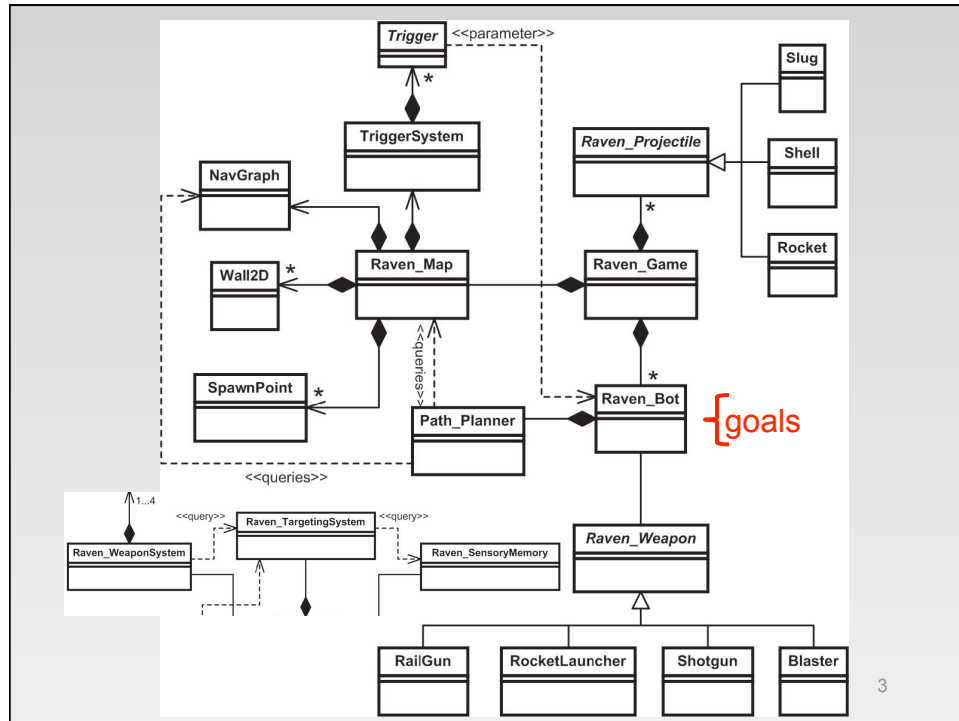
Trigger
<<parameter>>
*
TriggerSystem
Slug
Raven_Projectile
Shell
NavGraph
*
Rocket
Wall2D
*
Raven_Map
Raven_Game
<<queries>>
SpawnPoint
*
*
Raven_Bot
{goals
Path_Planner
<<queries>>
1...4
<<query>>
Raven_TargetingSystem
<<query>>
Raven_WeaponSystem
Raven_SensoryMemory
Raven_Weapon
RailGun
RocketLauncher
Shotgun
Blaster
3